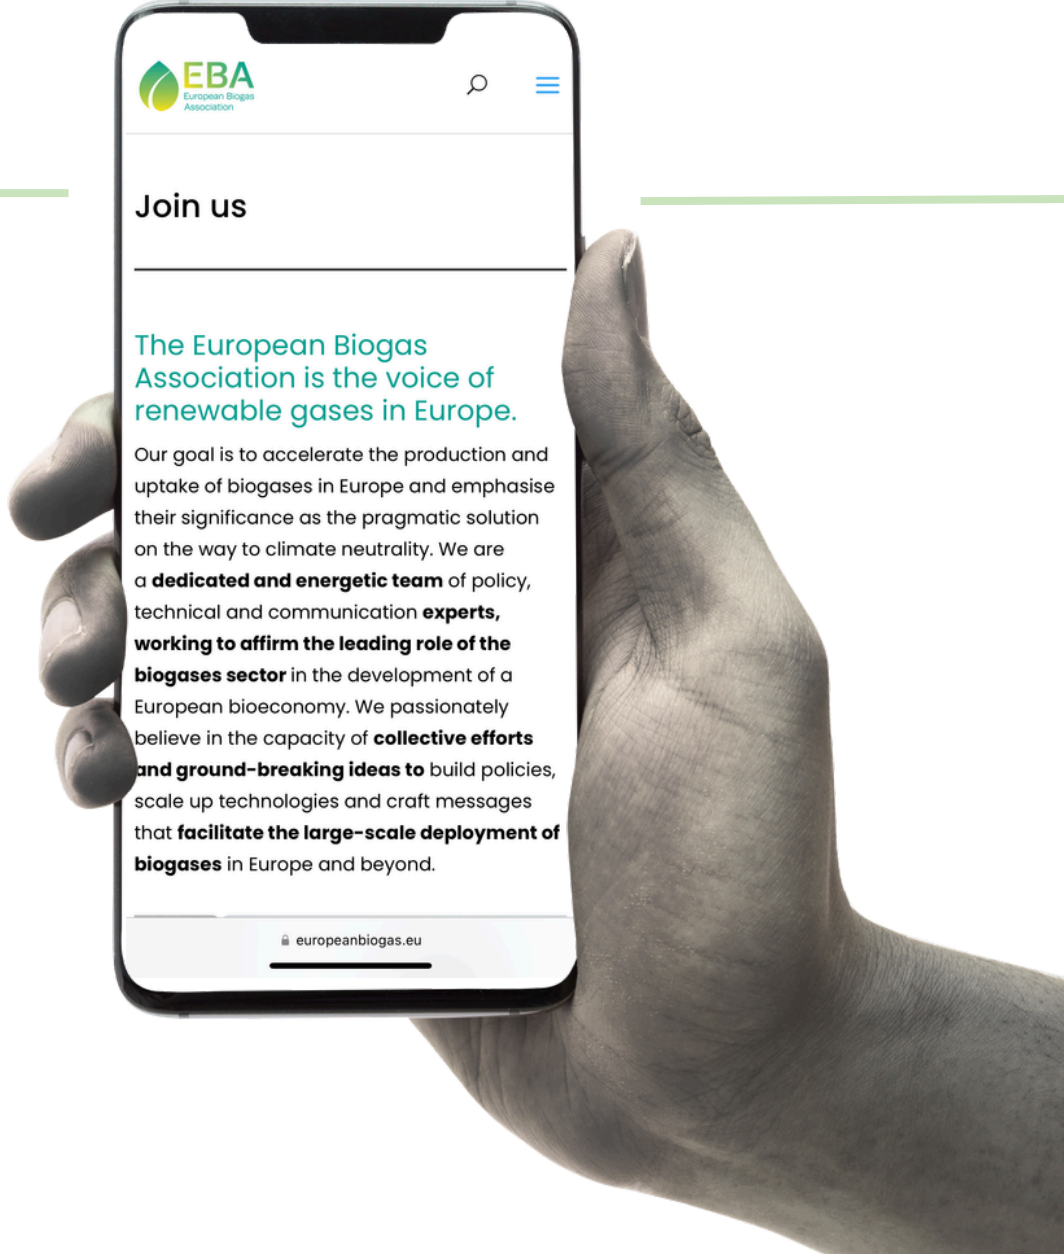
EBA
European Biogas Association

Join us

The European Biogas Association is the voice of renewable gases in Europe.

Our goal is to accelerate the production and uptake of biogases in Europe and emphasise their significance as the pragmatic solution on the way to climate neutrality. We are a **dedicated and energetic team** of policy, technical and communication **experts, working to affirm the leading role of the biogases sector** in the development of a European bioeconomy. We passionately believe in the capacity of **collective efforts and ground-breaking ideas to** build policies, scale up technologies and craft messages that **facilitate the large-scale deployment of biogases** in Europe and beyond.

europeanbiogas.eu